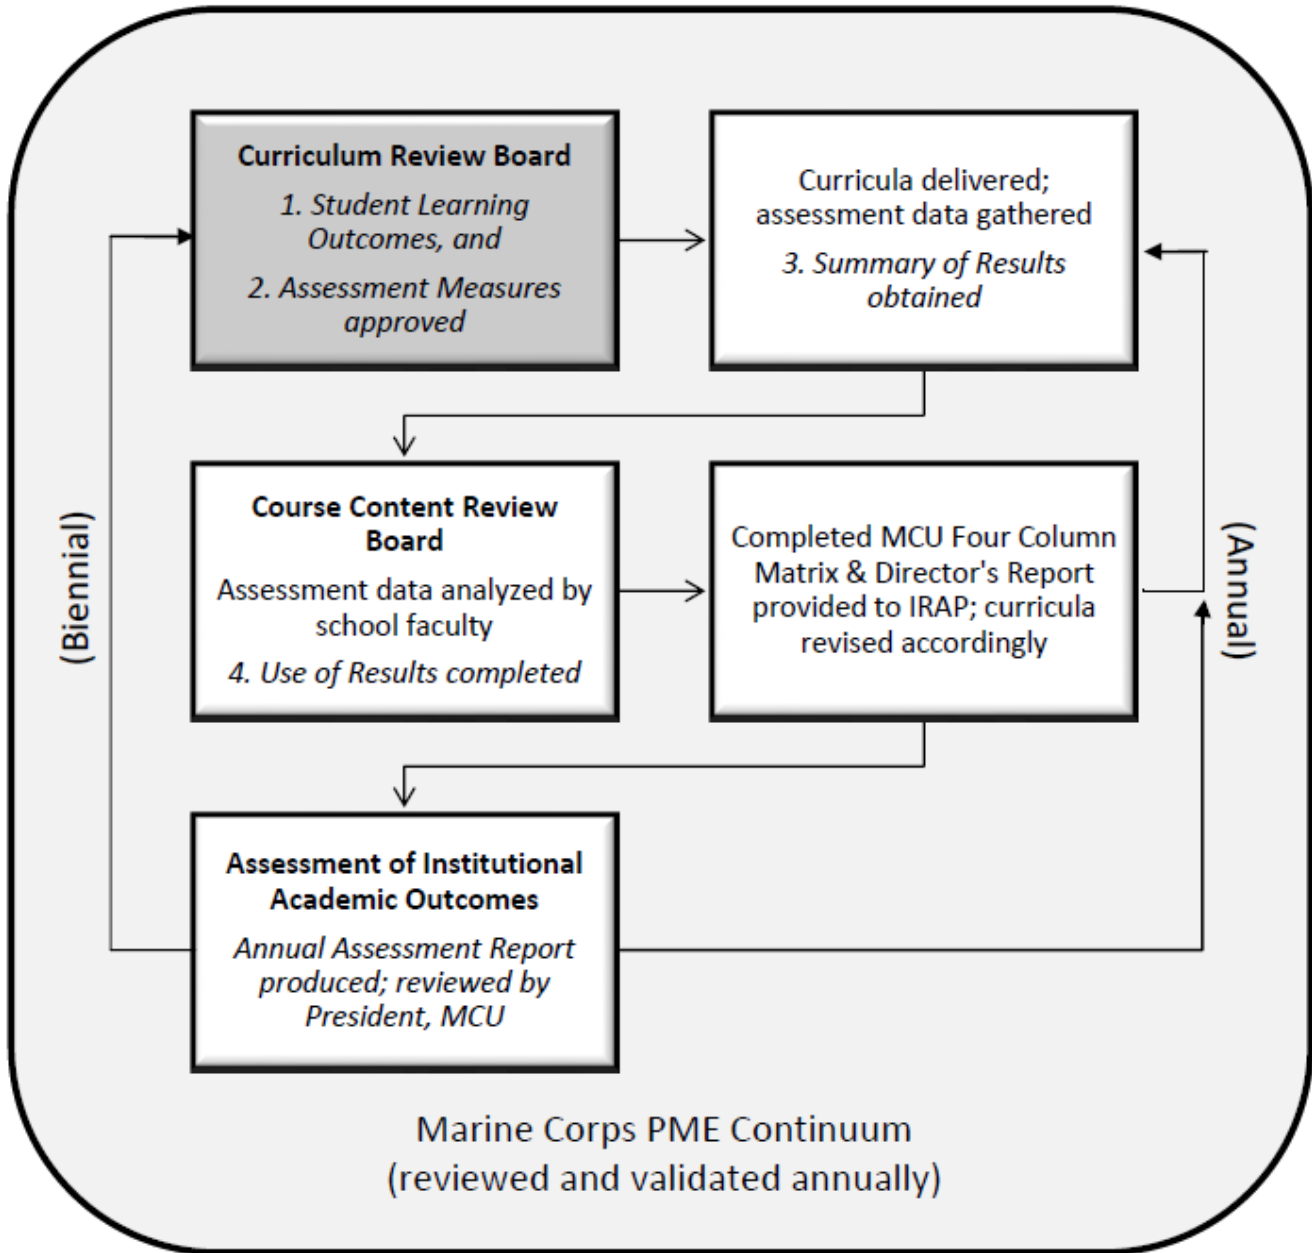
Curriculum Review Board

1. Student Learning Outcomes, and

2. Assessment Measures approved

Curricula delivered; assessment data gathered

3. Summary of Results obtained

(Biennial)

Course Content Review Board

Assessment data analyzed by school faculty

4. Use of Results completed

Completed MCU Four Column Matrix & Director's Report provided to IRAP; curricula revised accordingly

(Annual)

Assessment of Institutional Academic Outcomes

Annual Assessment Report produced; reviewed by President, MCU

Marine Corps PME Continuum
(reviewed and validated annually)